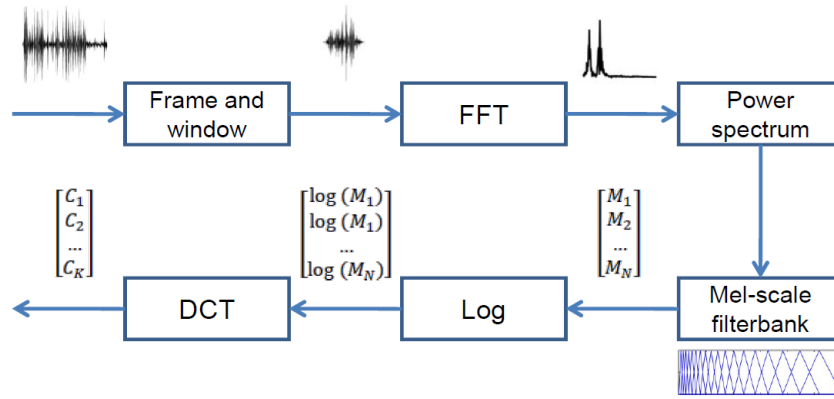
Frame and window

FFT

Power spectrum

$\begin{bmatrix} C_1 \\ C_2 \\ \dots \\ C_K \end{bmatrix}$

$\begin{bmatrix} \log(M_1) \\ \log(M_1) \\ \dots \\ \log(M_N) \end{bmatrix}$

$\begin{bmatrix} M_1 \\ M_2 \\ \dots \\ M_N \end{bmatrix}$

DCT

Log

Mel-scale filterbank